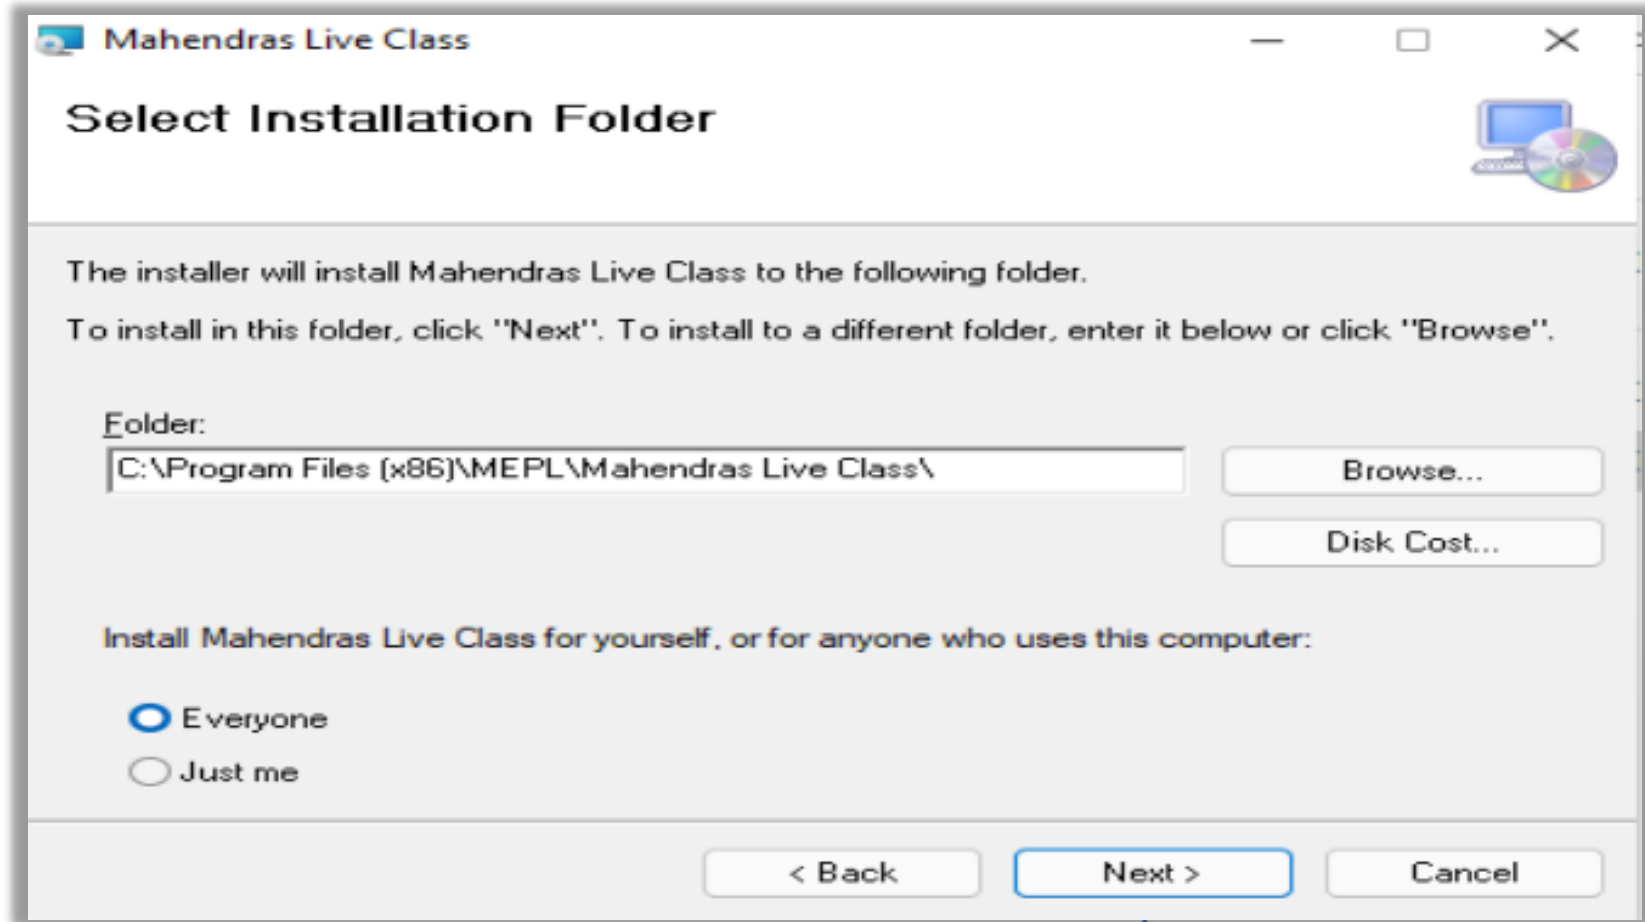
Mahendras Live Class

Select Installation Folder

The installer will install Mahendras Live Class to the following folder.

To install in this folder, click "Next". To install to a different folder, enter it below or click "Browse".

Folder:

C:\Program Files (x86)\MEPL\Mahendras Live Class\

Browse...

Disk Cost...

Install Mahendras Live Class for yourself, or for anyone who uses this computer:

Everyone

Just me

< Back

Next >

Cancel